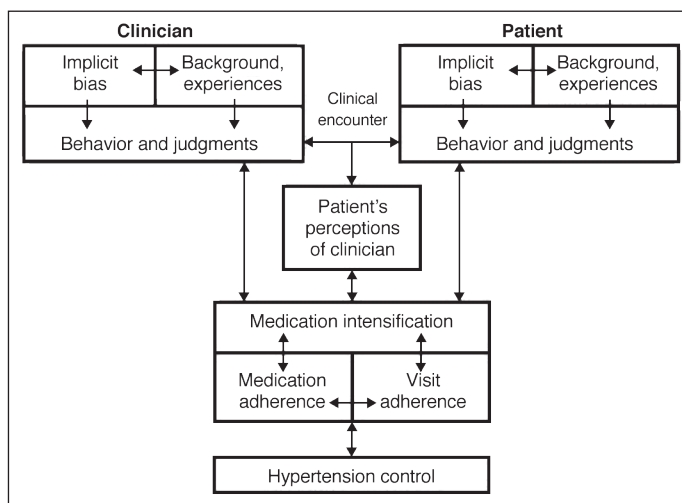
Clinician

Implicit bias

Background, experiences

Behavior and judgments

Patient

Implicit bias

Background, experiences

Behavior and judgments

Clinical encounter

Patient's perceptions of clinician

Medication intensification

Medication adherence

Visit adherence

Hypertension control